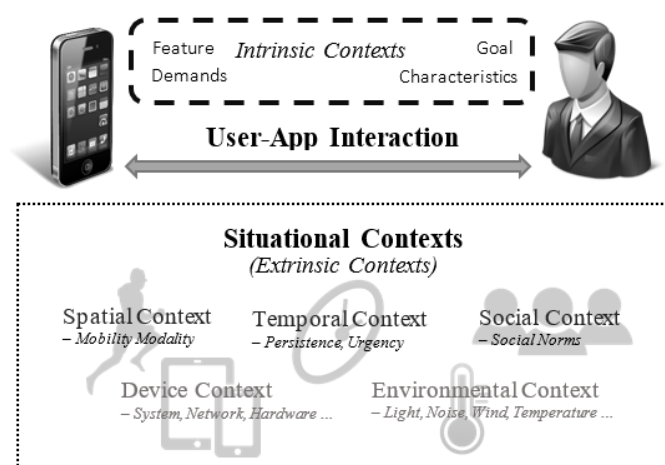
Feature Demands

Intrinsic Contexts

Goal Characteristics

User-App Interaction

Situational Contexts
(Extrinsic Contexts)

Spatial Context
– Mobility Modality

Temporal Context
– Persistence, Urgency

Social Context
– Social Norms

Device Context
– System, Network, Hardware ...

Environmental Context
– Light, Noise, Wind, Temperature ...